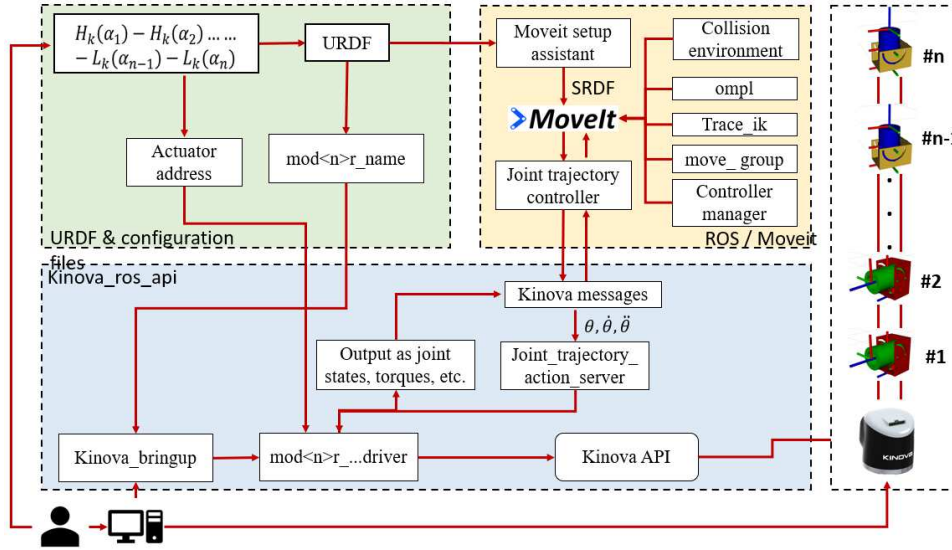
$H_k(\alpha_1) - H_k(\alpha_2) \dots \dots$
$- L_k(\alpha_{n-1}) - L_k(\alpha_n)$

URDF

Actuator address

mod<n>r_name

URDF & configuration files

Moveit setup assistant

SRDF

MoveIt

Joint trajectory controller

Collision environment

ompl

Trace_ik

move_ group

Controller manager

ROS / Moveit

Kinova_ros_api

Kinova messages

$\theta, \dot{\theta}, \ddot{\theta}$

Output as joint states, torques, etc.

Joint_trajectory_ action_server

Kinova_bringup

mod<n>r_...driver

Kinova API

#n

#n-1

#2

#1

KINOVA